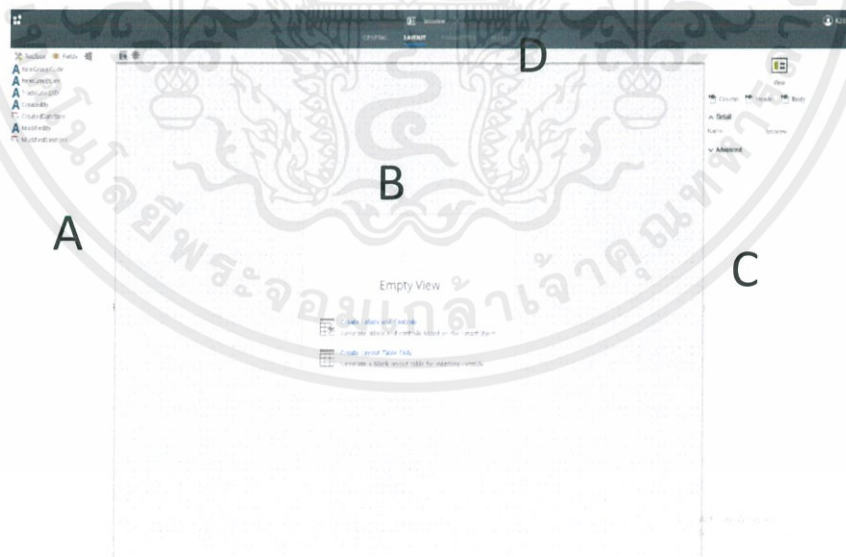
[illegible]

GENERAL LAYOUT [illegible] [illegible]

D

Toolbox Fields

A NewGroupCode
A NewGroupName
A CreatedBy
A CreatedBy
A CreatedDateTime
A ModifiedBy
A ModifiedDateTime

B

A

Empty View

Create Labels and Controls
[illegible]

Create Layout Table Only
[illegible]

View

Controls Header Body

Detail

Name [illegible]

Advanced

C

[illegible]